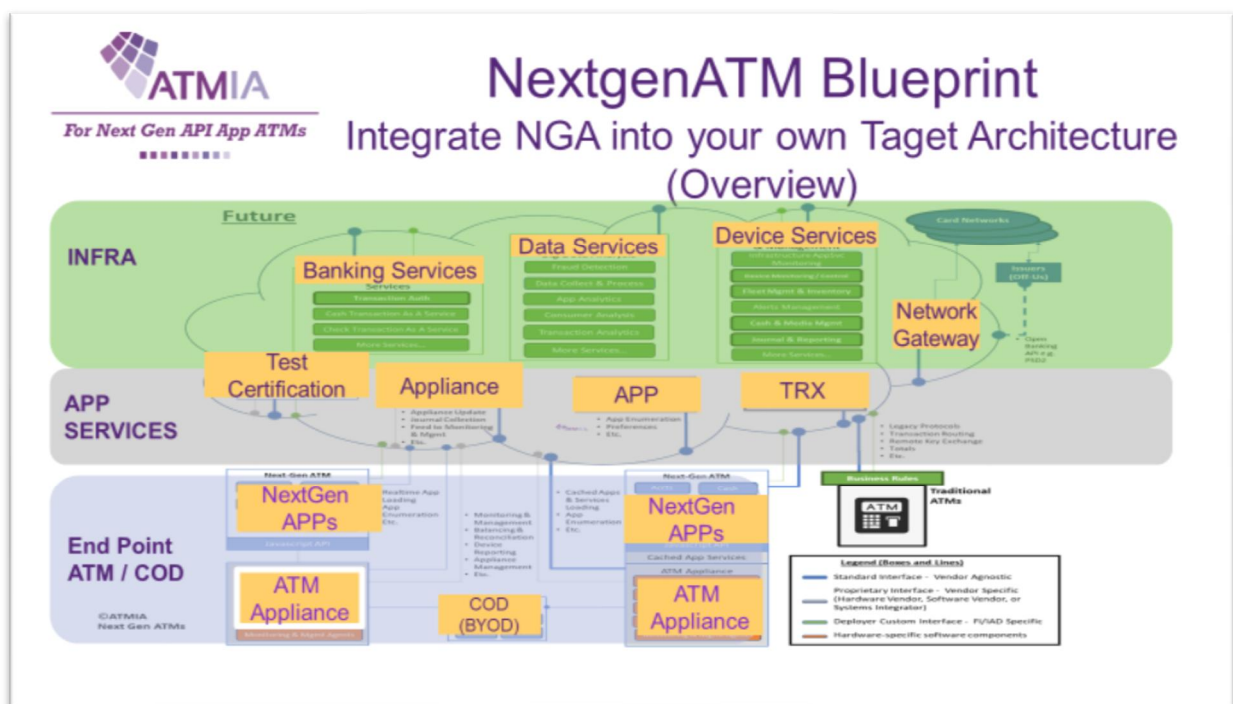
ATMIA

For Next Gen API App ATMs

NextgenATM Blueprint

Integrate NGA into your own Taget Architecture (Overview)

Future

INFRA

Banking Services

Transaction Auth

Cash Transaction As A Service

Check Transaction As A Service

More Services...

Data Services

Fraud Detection

Data Collect & Process

App Analytics

Consumer Analysis

Transaction Analytics

More Services...

Device Services

Infrastructure AppSet Monitoring

Device Monitoring / Control

Fleet Mgmt & Inventory

Media Management

Cash & Media Mgmt

Journal & Reporting

More Services...

Card Networks

Issuers (Off-Us)

Network Gateway

Open Banking API e.g. PSD2

APP SERVICES

Test Certification

Appliance

• Appliance Update
• Journal Collection
• Feed to Monitoring & Mgmt
• Etc.

APP

• App Enumeration
• Preferences
• Etc.

TRX

• Legacy Protocols
• Transaction Routing
• Remote Key Exchange
• Totals
• Etc.

End Point ATM / COD

Next-Gen ATM

NextGen APPs

JavaScript API

• Realtime App Loading
• App Enumeration
• Etc.

• Monitoring & Management
• Balancing & Reconciliation
• Device Reporting
• Appliance Management
• Etc.

• Cached Apps & Services Loading
• App Enumeration
• Etc.

Next-Gen ATM

Auth

Cash

NextGen APPs

Cached App Services

ATM Appliance

ATM Appliance

Monitoring & Agent Agents

ATM Appliance

COD (BYOD)

Business Rules

ATM

Traditional ATMs

Legend (Boxes and Lines)

Standard Interface - Vendor Agnostic

Proprietary Interface - Vendor Specific (Hardware Vendor, Software Vendor, or Systems Integrator)

Deployer Custom Interface - FI/IAD Specific

Hardware-specific software components

©ATMIA Next Gen ATMs